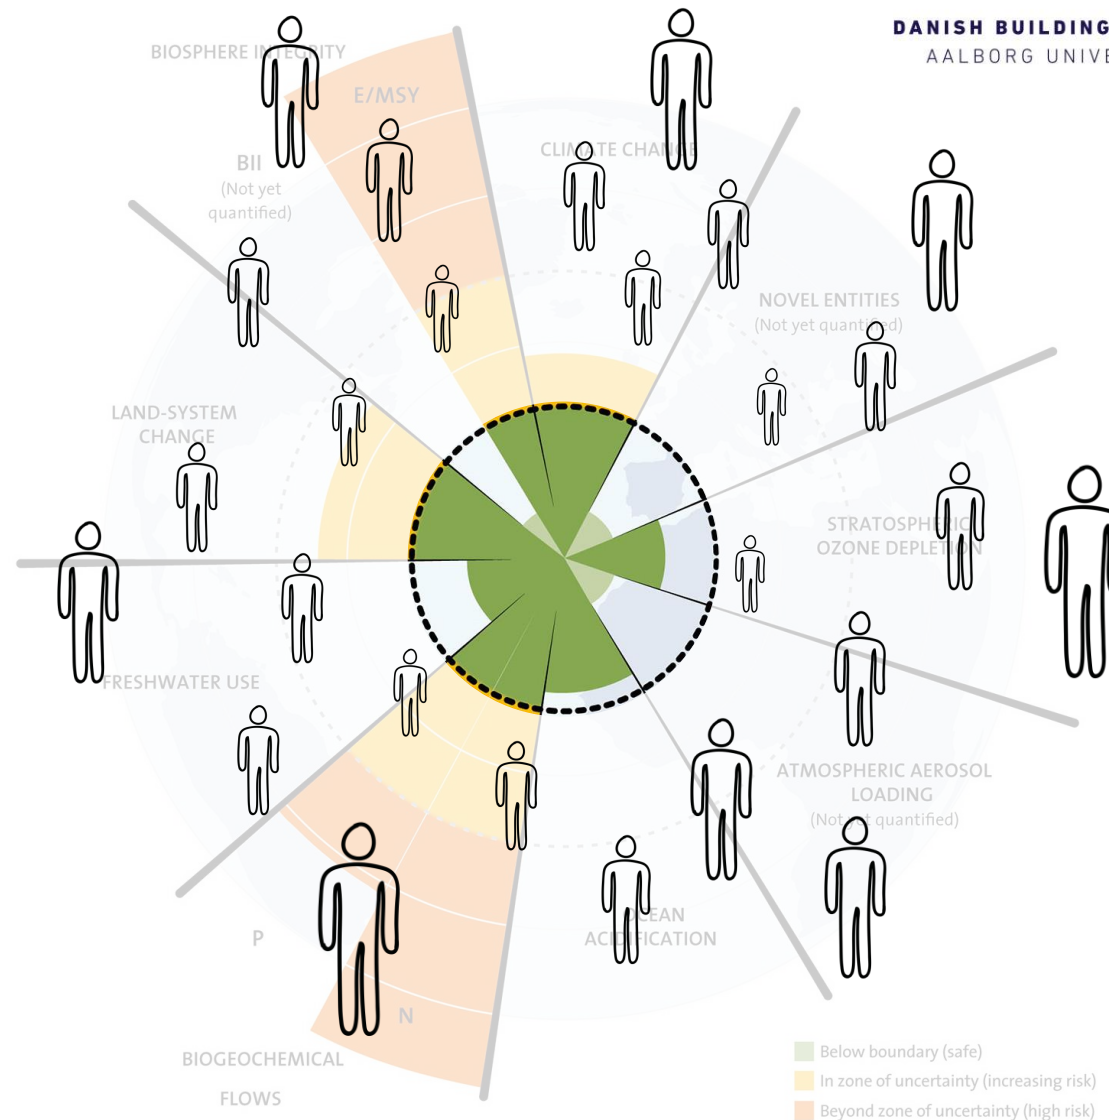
DANISH BUILDING
AALBORG UNIVE

BIOSPHERE IN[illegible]RITY

E/MSY

BII
(Not yet quantified)

CLIM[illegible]TE CHAN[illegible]

NOVEL ENTITIES
(Not yet quanti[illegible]d)

LAND-SYSTEM CHANGE

STRATOSPHE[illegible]IC OZONE DEPLET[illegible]N

FRESHWATER USE

ATMOSPHERIC AEROSOL LOADING
(Not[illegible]t quantified)

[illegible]EAN ACI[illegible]IFICATION

P

N

BIOGEOCHEMICAL FLOWS

Below boundary (safe)
In zone of uncertainty (increasing risk)
Beyond zone of uncertainty (high risk)